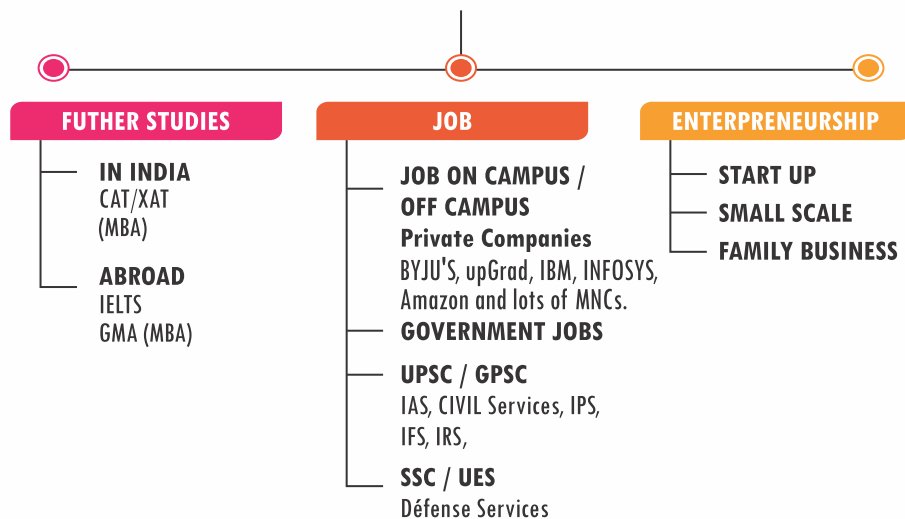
FUTHER STUDIES

IN INDIA
CAT/XAT
(MBA)

ABROAD
IELTS
GMA (MBA)

JOB

JOB ON CAMPUS / OFF CAMPUS
Private Companies
BYJU'S, upGrad, IBM, INFOSYS, Amazon and lots of MNCs.

GOVERNMENT JOBS

UPSC / GPSC
IAS, CIVIL Services, IPS, IFS, IRS,

SSC / UES
Défense Services

ENTERPRENEURSHIP

START UP

SMALL SCALE

FAMILY BUSINESS